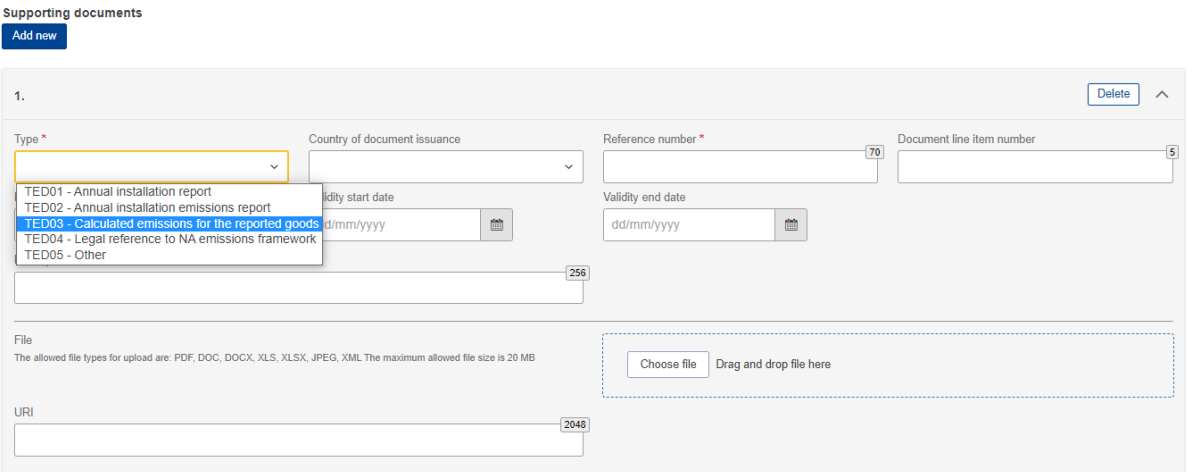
Supporting documents

Add new

1.

Delete

Type *

Country of document issuance

Reference number *

70

Document line item number

5

TED01 - Annual installation report
TED02 - Annual installation emissions report
TED03 - Calculated emissions for the reported goods
TED04 - Legal reference to NA emissions framework
TED05 - Other

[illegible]idity start date

dd/mm/yyyy

Validity end date

dd/mm/yyyy

256

File

The allowed file types for upload are: PDF, DOC, DOCX, XLS, XLSX, JPEG, XML The maximum allowed file size is 20 MB

Choose file

Drag and drop file here

URI

2048